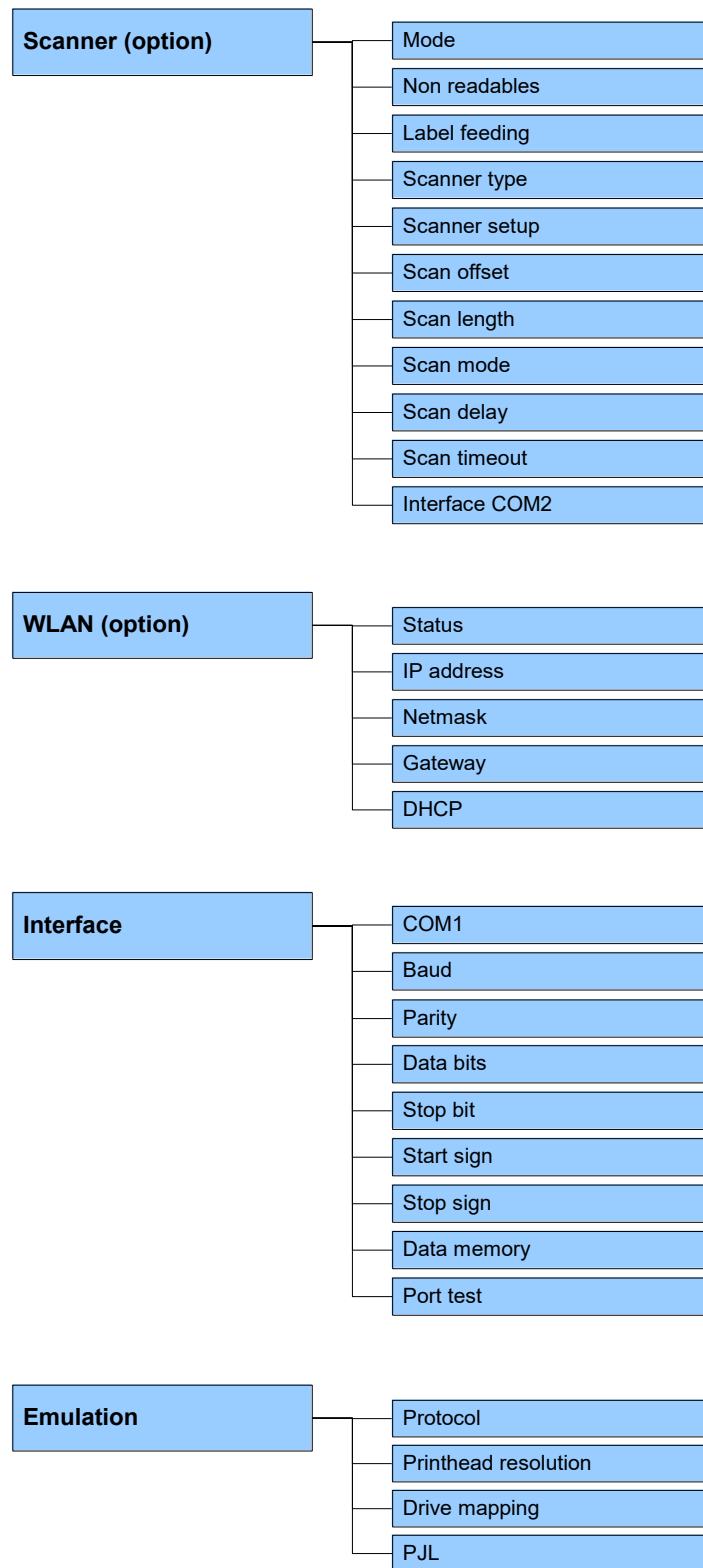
Scanner (option)

Mode
Non readables
Label feeding
Scanner type
Scanner setup
Scan offset
Scan length
Scan mode
Scan delay
Scan timeout
Interface COM2

WLAN (option)

Status
IP address
Netmask
Gateway
DHCP

Interface

COM1
Baud
Parity
Data bits
Stop bit
Start sign
Stop sign
Data memory
Port test

Emulation

Protocol
Printhead resolution
Drive mapping
PJL